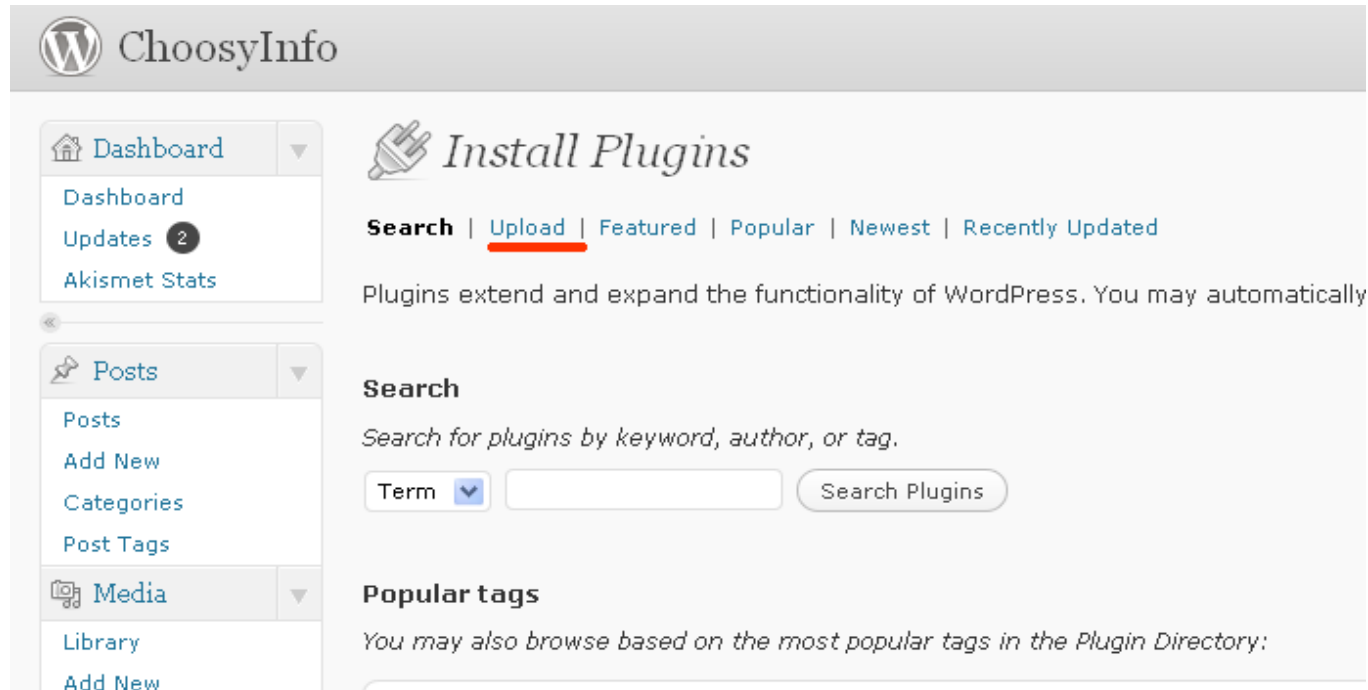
ChoosyInfo

Dashboard
Dashboard
Updates 2
Akismet Stats

Posts
Posts
Add New
Categories
Post Tags

Media
Library
Add New

Install Plugins

Search | Upload | Featured | Popular | Newest | Recently Updated

Plugins extend and expand the functionality of WordPress. You may automatically

Search

Search for plugins by keyword, author, or tag.

Term

Search Plugins

Popular tags

You may also browse based on the most popular tags in the Plugin Directory: